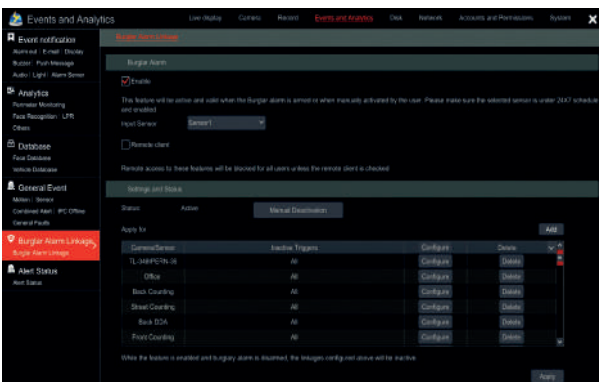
Events and Analytics
Live display Camera Record Events and Analytics Disk Network Accounts and Permissions System
Event notification
Alarm out | E-mail | Display
Buzzer | Push Message
Audio | Light | Alarm Server
Analytics
Perimeter Monitoring
Face Recognition | LPR
Others
Database
Face Database
Vehicle Database
General Event
Motion | Sensor
Combined Alert | IPC Offline
General Faults
Burglar Alarm Linkage
Burglar Alarm Linkage
Alert Status
Alert Status
Burglar Alarm Linkage
Burglar Alarm
Enable
This feature will be active and valid when the Burglar alarm is armed or when manually activated by the user. Please make sure the selected sensor is under 24X7 schedule and enabled.
Input Sensor Sensor1
Remote client
Remote access to these features will be blocked for all users unless the remote client is checked.
Settings and Status
Status Active Manual Deactivation
Apply for Add

| Camera/Sensor | Inactive Triggers | Configure | Delete |
|---|---|---|---|
| TL-346HPERN-36 | All | Configure | Delete |
| Office | All | Configure | Delete |
| Back Counting | All | Configure | Delete |
| Street Counting | All | Configure | Delete |
| Back DOA | All | Configure | Delete |
| Front Counting | All | Configure | Delete |

When the feature is enabled and burglary alarm is disarmed, the linkages configured above will be inactive.
Apply